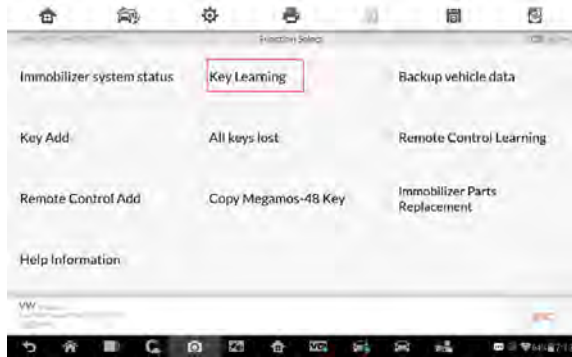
Function Select

Immobilizer system status

Key Learning

Backup vehicle data

Key Add

All keys lost

Remote Control Learning

Remote Control Add

Copy Megamos-48 Key

Immobilizer Parts Replacement

Help Information

VW